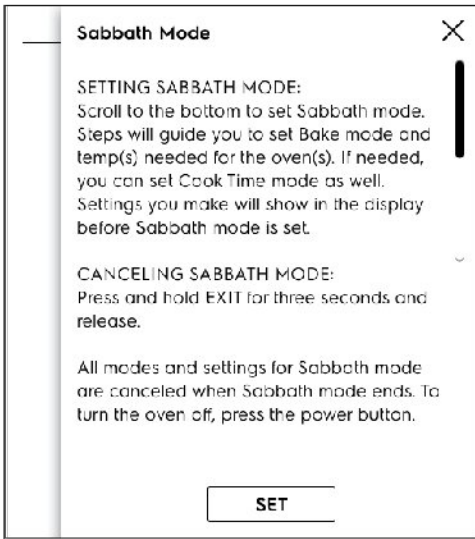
Sabbath Mode

×

SETTING SABBATH MODE:
Scroll to the bottom to set Sabbath mode. Steps will guide you to set Bake mode and temp(s) needed for the oven(s). If needed, you can set Cook Time mode as well. Settings you make will show in the display before Sabbath mode is set.

CANCELING SABBATH MODE:
Press and hold EXIT for three seconds and release.

All modes and settings for Sabbath mode are canceled when Sabbath mode ends. To turn the oven off, press the power button.

SET